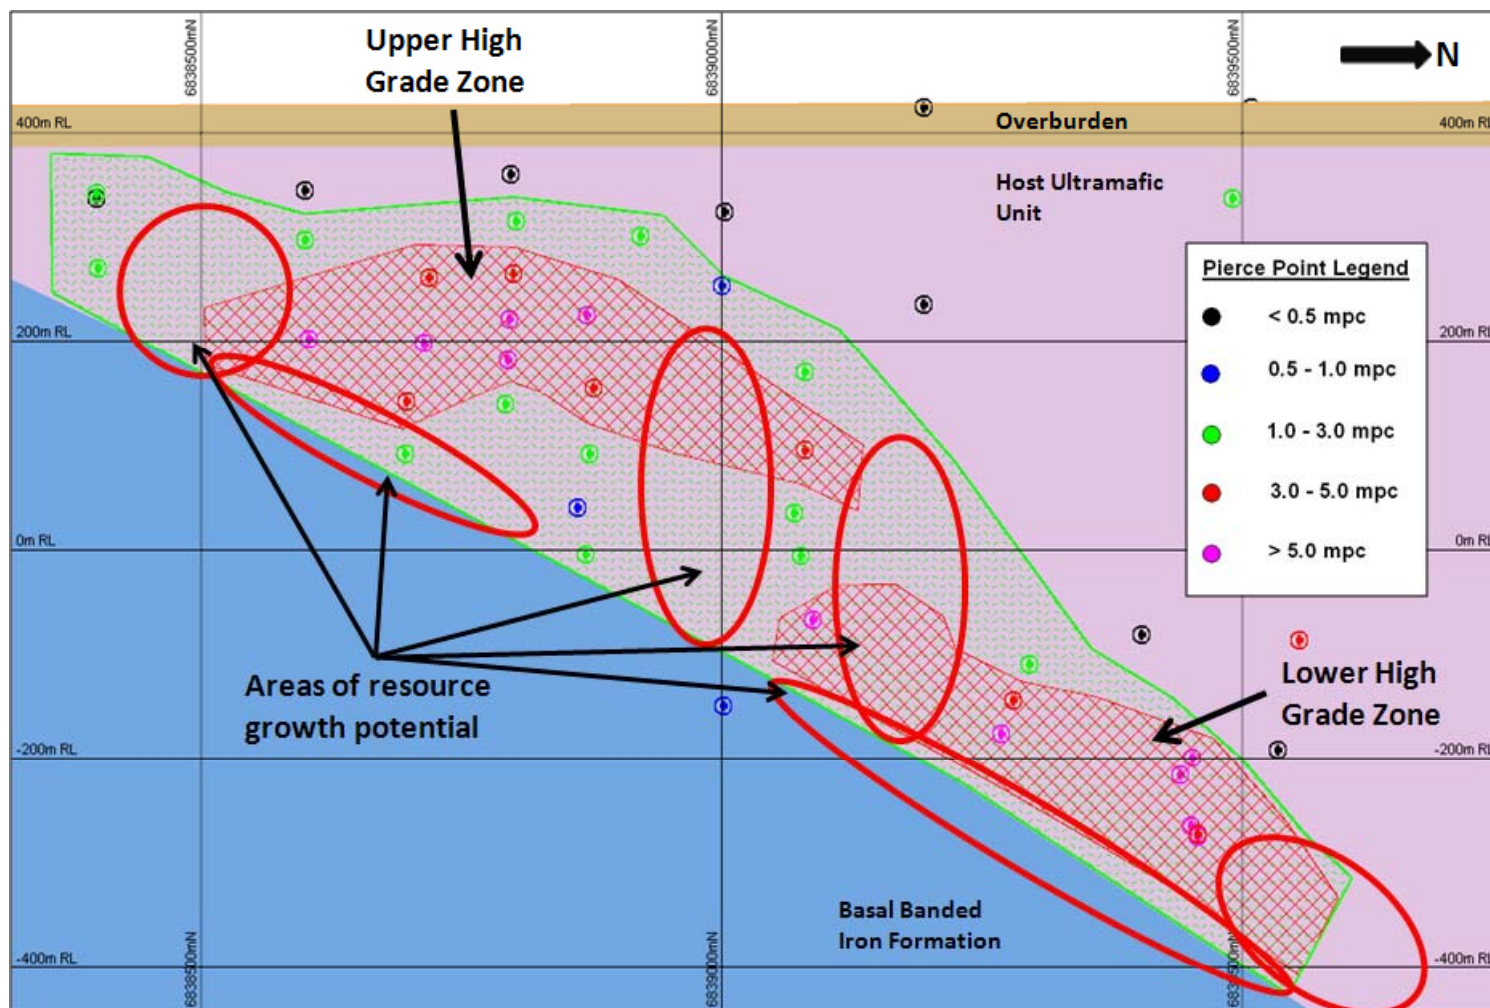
6838500mN

Upper High Grade Zone

6839000mN

6839500mN

N

400m RL

Overburden

400m RL

Host Ultramafic Unit

Pierce Point Legend

< 0.5 mpc

0.5 - 1.0 mpc

1.0 - 3.0 mpc

3.0 - 5.0 mpc

> 5.0 mpc

200m RL

200m RL

0m RL

0m RL

Areas of resource growth potential

Lower High Grade Zone

-200m RL

-200m RL

Basal Banded Iron Formation

-400m RL

-400m RL

6838500mN

6839000mN

6839500mN